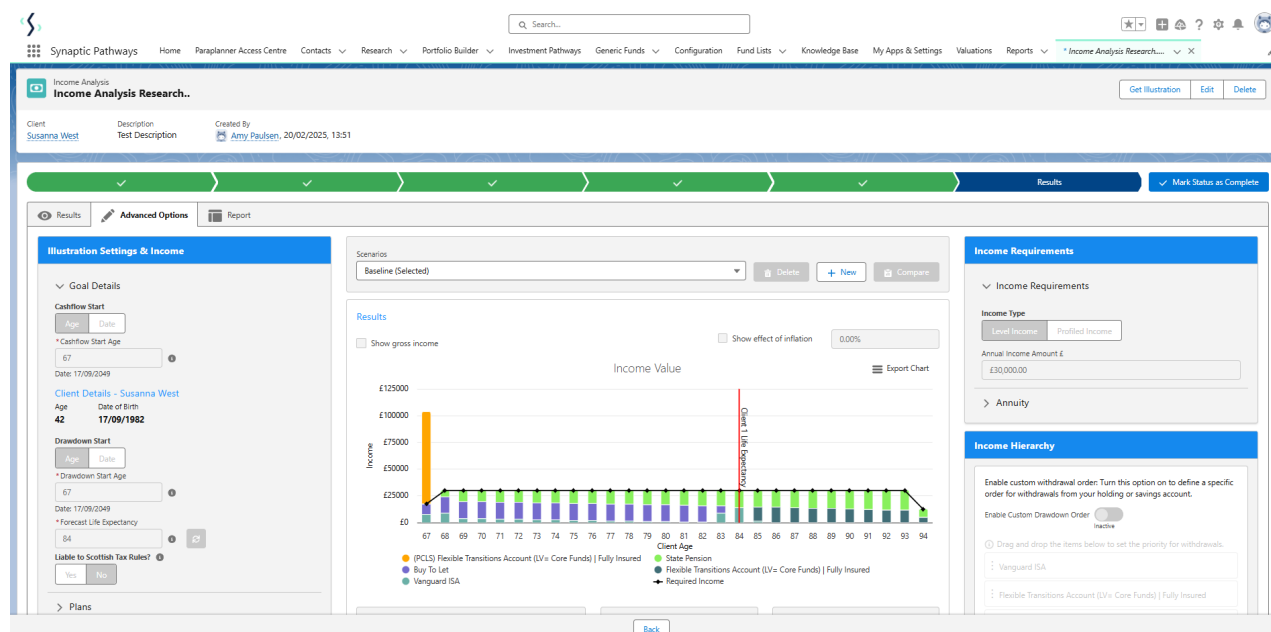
Search...

Synaptic Pathways Home Paraplanner Access Centre Contacts Research Portfolio Builder Investment Pathways Generic Funds Configuration Fund Lists Knowledge Base My Apps & Settings Valuations Reports * Income Analysis Research....

Income Analysis
Income Analysis Research..

Get Illustration Edit Delete

Client
Susanna West

Description
Test Description

Created By
Amy Paulsen, 20/02/2025, 13:51

Results

Mark Status as Complete

Results Advanced Options Report

Illustration Settings & Income

Goal Details

Cashflow Start
Age Date
* Cashflow Start Age
67
Date: 17/09/2049

Client Details - Susanna West
Age
42
Date of Birth
17/09/1982

Drawdown Start
Age Date
* Drawdown Start Age
67
Date: 17/09/2049
* Forecast Life Expectancy
84
Liable to Scottish Tax Rules?
Yes No

Plans

Scenarios
Baseline (Selected)
Delete + New Compare

Results
Show gross income
Show effect of inflation 0.00%

Income Value
Export Chart

£125000
£100000
£75000
£50000
£25000
£0
Income

Client 1 Life Expectancy

67 68 69 70 71 72 73 74 75 76 77 78 79 80 81 82 83 84 85 86 87 88 89 90 91 92 93 94
Client Age

(PCLS) Flexible Transitions Account (LV= Core Funds) | Fully Insured
State Pension
Buy To Let
Flexible Transitions Account (LV= Core Funds) | Fully Insured
Vanguard ISA
Required Income

Income Requirements

Income Requirements

Income Type
Level Income Profiled Income
Annual Income Amount £
£30,000.00

Annuity

Income Hierarchy

Enable custom withdrawal order: Turn this option on to define a specific order for withdrawals from your holding or savings account.
Enable Custom Drawdown Order
Inactive

Drag and drop the items below to set the priority for withdrawals.
Vanguard ISA
Flexible Transitions Account (LV= Core Funds) | Fully Insured

Back